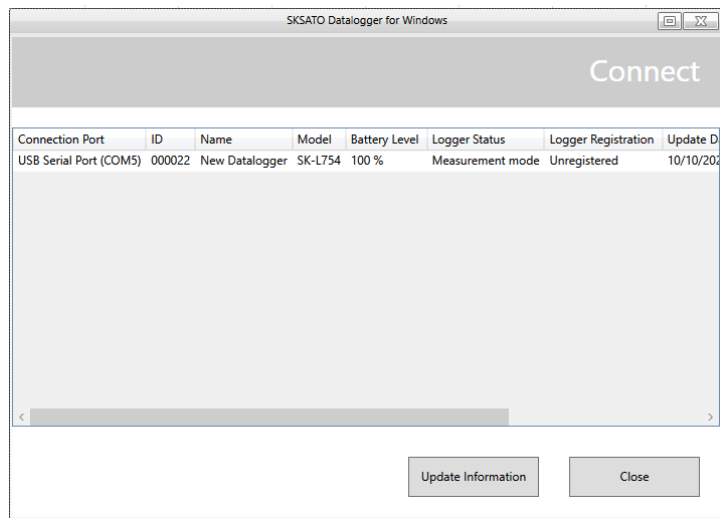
SKSATO Datalogger for Windows

Connect

| Connection Port | ID | Name | Model | Battery Level | Logger Status | Logger Registration | Update D |
|---|---|---|---|---|---|---|---|
| USB Serial Port (COM5) | 000022 | New Datalogger | SK-L754 | 100 % | Measurement mode | Unregistered | 10/10/202 |

Update Information

Close